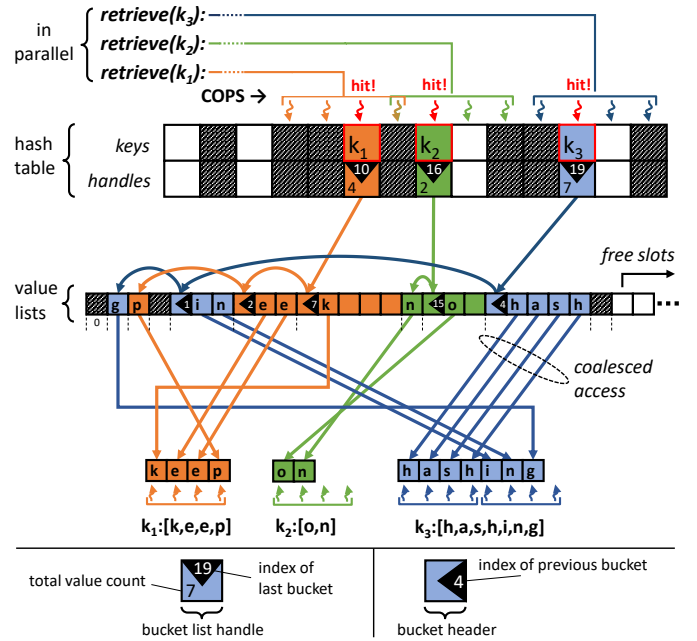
in parallel

retrieve($k_3$):
retrieve($k_2$):
retrieve($k_1$):

COPS →

hit!   hit!   hit!

hash table

keys

handles

$k_1$   $k_2$   $k_3$

10   16   19

4   2   7

free slots

value lists

g   p   1   i   n   2   e   e   7   k   n   15   o   4   h   a   s   h

0

coalesced access

k e e p   o n   h a s h i n g

$k_1$:[k,e,e,p]   $k_2$:[o,n]   $k_3$:[h,a,s,h,i,n,g]

total value count

19

7

index of last bucket

bucket list handle

4

index of previous bucket

bucket header